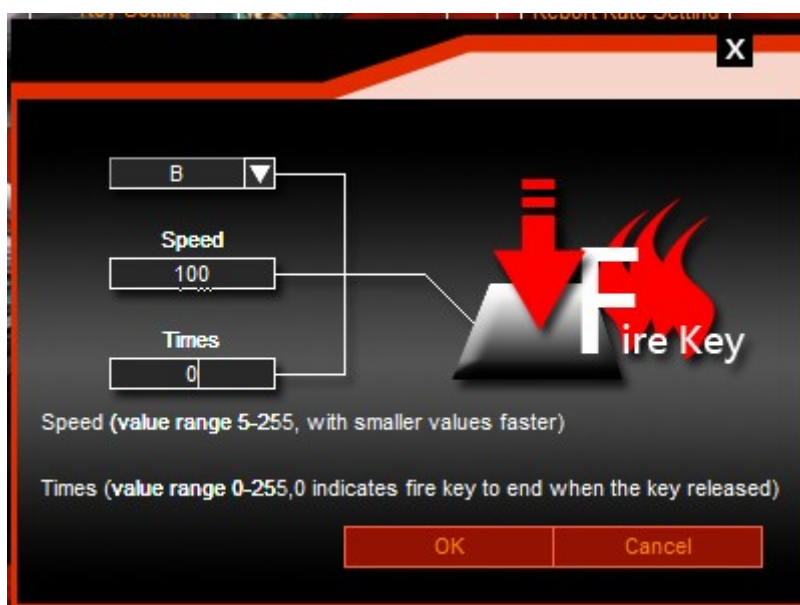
Key Setting
Report Rate Setting
X
B
Speed
100
Times
0
Fire Key
Speed (value range 5-255, with smaller values faster)

Times (value range 0-255,0 indicates fire key to end when the key released)

OK
Cancel